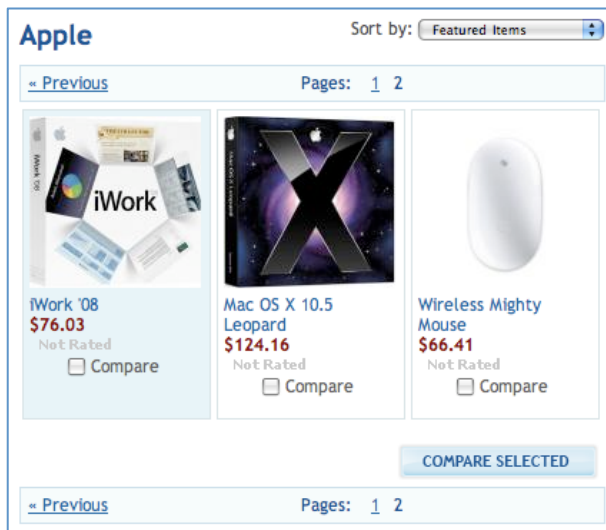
Apple

Sort by: Featured Items

« Previous Pages: 1 2

iWork

iWork '08
$76.03
Not Rated
Compare

Mac OS X 10.5 Leopard
$124.16
Not Rated
Compare

Wireless Mighty Mouse
$66.41
Not Rated
Compare

COMPARE SELECTED

« Previous Pages: 1 2